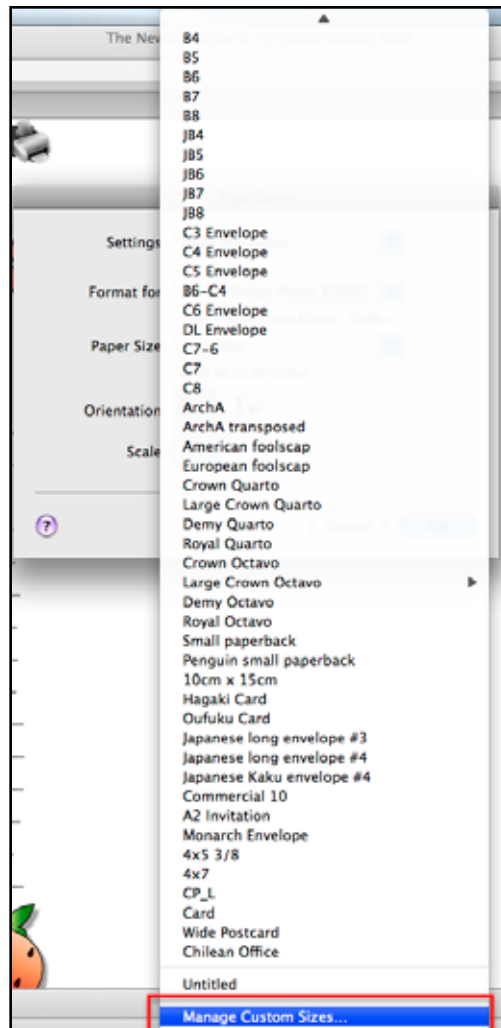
The New

Settings
Format for
Paper Size
Orientation
Scale

B4
B5
B6
B7
B8
JB4
JB5
JB6
JB7
JB8
C3 Envelope
C4 Envelope
C5 Envelope
B6-C4
C6 Envelope
DL Envelope
C7-6
C7
C8
ArchA
ArchA transposed
American foolscap
European foolscap
Crown Quarto
Large Crown Quarto
Demy Quarto
Royal Quarto
Crown Octavo
Large Crown Octavo
Demy Octavo
Royal Octavo
Small paperback
Penguin small paperback
10cm x 15cm
Hagaki Card
Oufuku Card
Japanese long envelope #3
Japanese long envelope #4
Japanese Kaku envelope #4
Commercial 10
A2 Invitation
Monarch Envelope
4x5 3/8
4x7
CP_L
Card
Wide Postcard
Chilean Office

Untitled

Manage Custom Sizes...